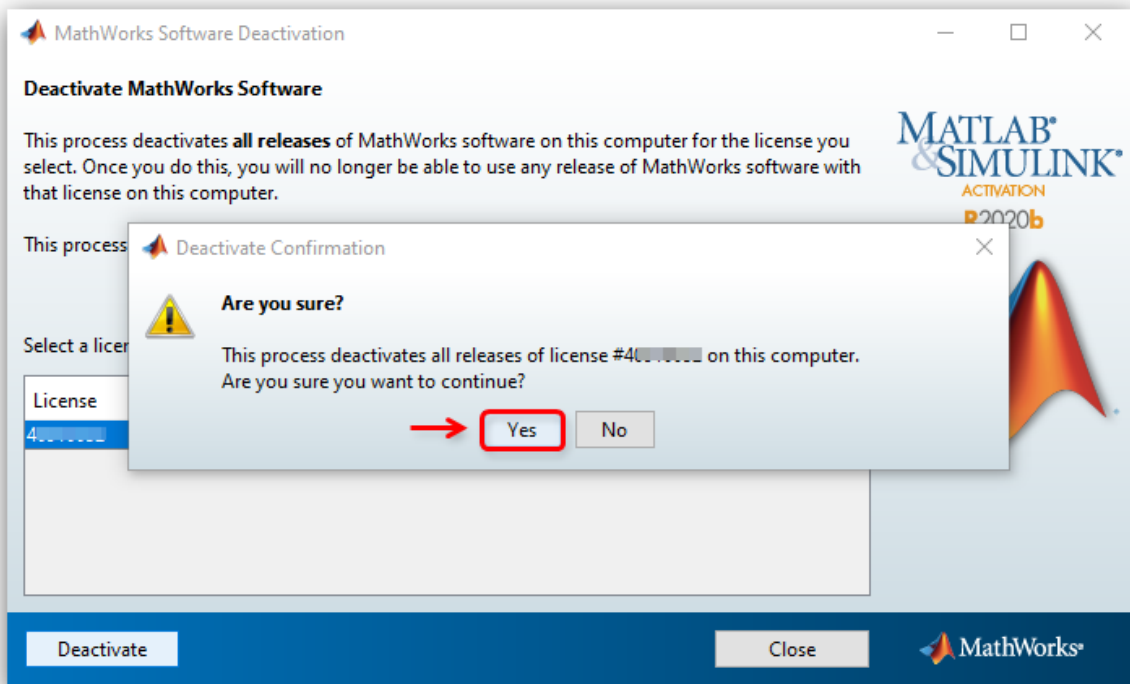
MathWorks Software Deactivation

Deactivate MathWorks Software

This process deactivates **all releases** of MathWorks software on this computer for the license you select. Once you do this, you will no longer be able to use any release of MathWorks software with that license on this computer.

MATLAB® & SIMULINK®
ACTIVATION
R2020b

This process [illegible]

Select a licen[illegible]

License
4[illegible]

Deactivate Confirmation

Are you sure?

This process deactivates all releases of license #4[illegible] on this computer.
Are you sure you want to continue?

Yes No

Deactivate Close MathWorks®